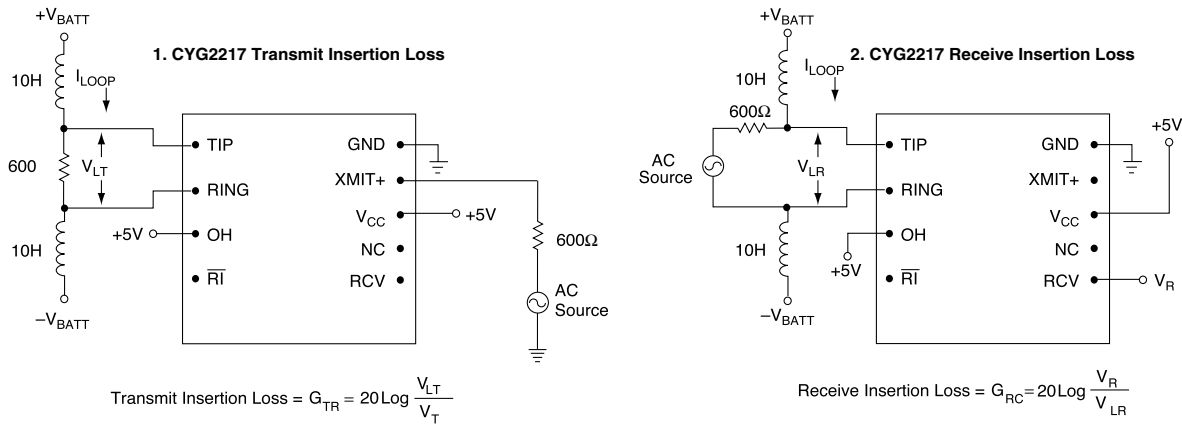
$+V_{BATT}$

1. CYG2217 Transmit Insertion Loss

10H

$I_{LOOP}$

600

$V_{LT}$

10H

$-V_{BATT}$

TIP

RING

+5V

OH

$\overline{RI}$

GND

XMIT+

$V_{CC}$

+5V

NC

RCV

600Ω

AC Source

Transmit Insertion Loss = $G_{TR} = 20 \text{Log} \frac{V_{LT}}{V_T}$

$+V_{BATT}$

2. CYG2217 Receive Insertion Loss

10H

$I_{LOOP}$

600Ω

AC Source

$V_{LR}$

10H

$-V_{BATT}$

TIP

RING

OH

+5V

$\overline{RI}$

GND

XMIT+

$V_{CC}$

NC

RCV

+5V

$V_R$

Receive Insertion Loss = $G_{RC} = 20 \text{Log} \frac{V_R}{V_{LR}}$